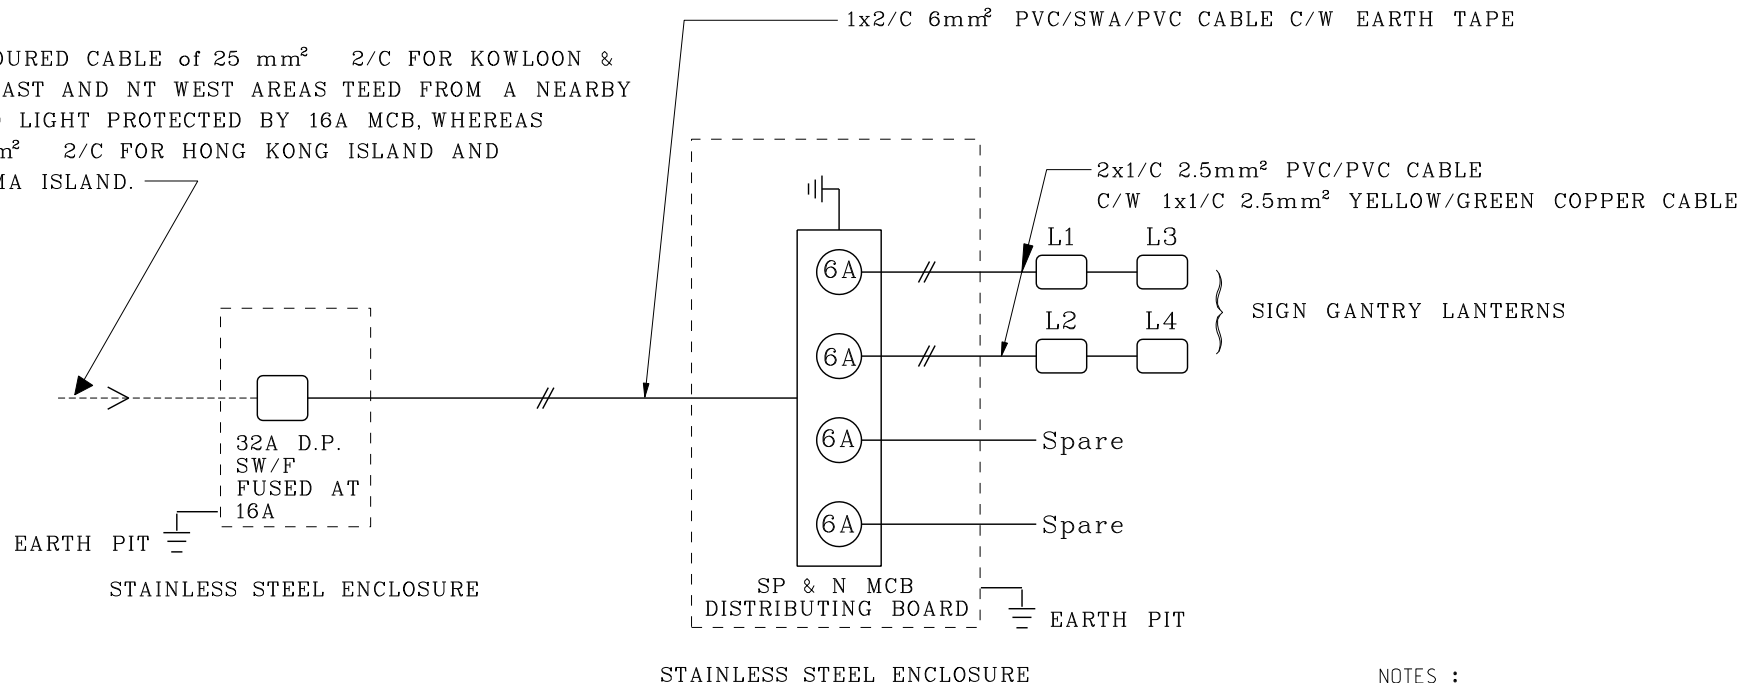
OURED CABLE of 25 mm$^2$ 2/C FOR KOWLOON & AST AND NT WEST AREAS TEED FROM A NEARBY LIGHT PROTECTED BY 16A MCB, WHEREAS m$^2$ 2/C FOR HONG KONG ISLAND AND MA ISLAND.

1x2/C 6mm$^2$ PVC/SWA/PVC CABLE C/W EARTH TAPE

2x1/C 2.5mm$^2$ PVC/PVC CABLE
C/W 1x1/C 2.5mm$^2$ YELLOW/GREEN COPPER CABLE

L1 L3
L2 L4

SIGN GANTRY LANTERNS

6A
6A
6A Spare
6A Spare

32A D.P. SW/F FUSED AT 16A

EARTH PIT

STAINLESS STEEL ENCLOSURE

SP & N MCB DISTRIBUTING BOARD

EARTH PIT

STAINLESS STEEL ENCLOSURE

NOTES :